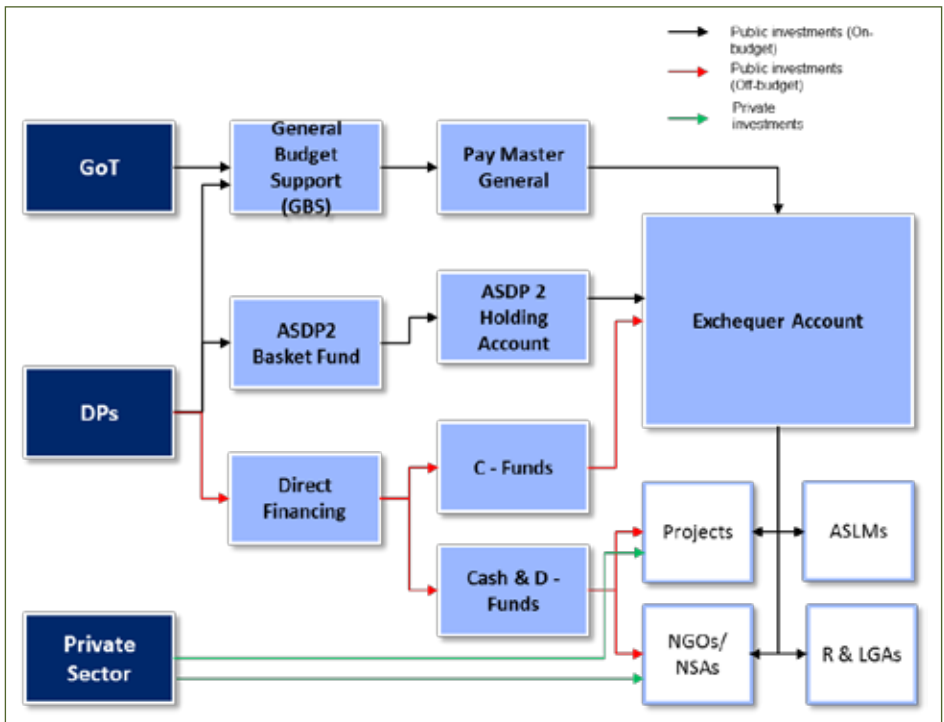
Public investments (On-budget)

Public investments (Off-budget)

Private investments

GoT

General Budget Support (GBS)

Pay Master General

ASDP2 Basket Fund

ASDP 2 Holding Account

Exchequer Account

DPs

Direct Financing

C - Funds

Cash & D - Funds

Projects

ASLMs

Private Sector

NGOs/ NSAs

R & LGAs